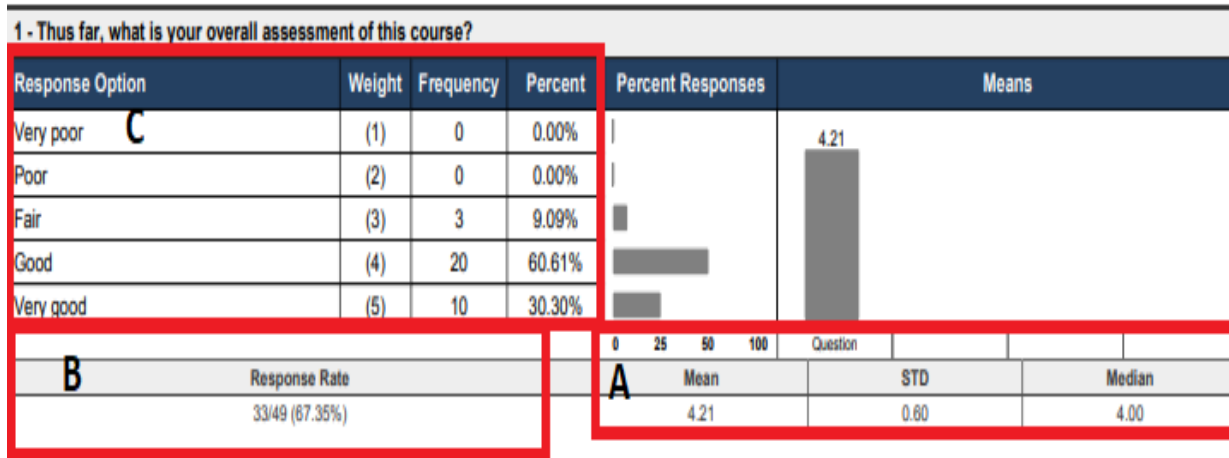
1 - Thus far, what is your overall assessment of this course?

C

| Response Option | Weight | Frequency | Percent |
|---|---|---|---|
| Very poor | (1) | 0 | 0.00% |
| Poor | (2) | 0 | 0.00% |
| Fair | (3) | 3 | 9.09% |
| Good | (4) | 20 | 60.61% |
| Very good | (5) | 10 | 30.30% |

Percent Responses

0 25 50 100

Means

4.21

Question

B

| Response Rate |
|---|
| 33/49 (67.35%) |

A

| Mean | STD | Median |
|---|---|---|
| 4.21 | 0.60 | 4.00 |